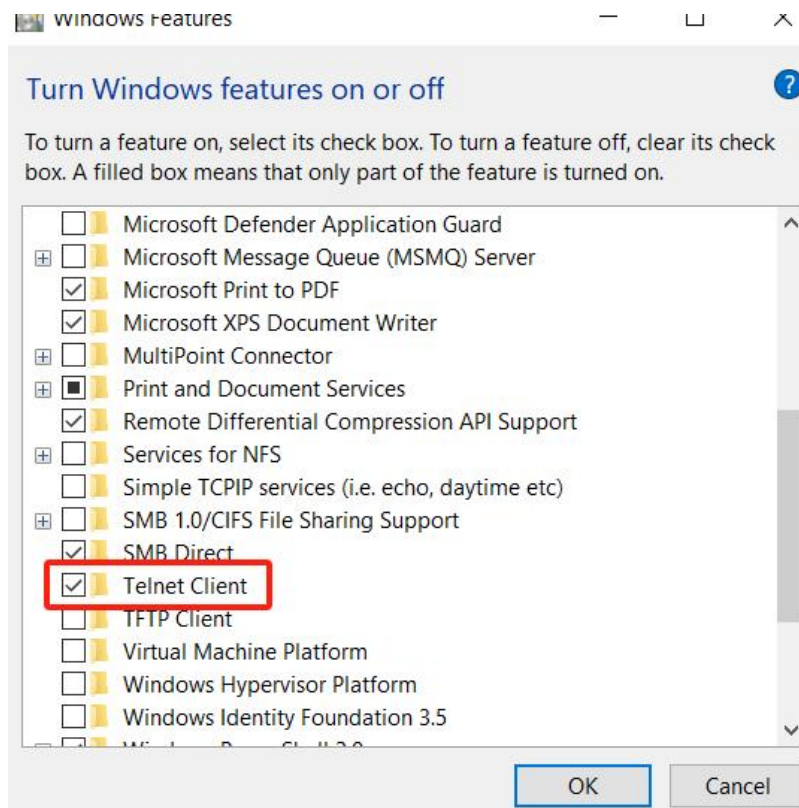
Windows Features

Turn Windows features on or off

To turn a feature on, select its check box. To turn a feature off, clear its check box. A filled box means that only part of the feature is turned on.

Microsoft Defender Application Guard
Microsoft Message Queue (MSMQ) Server
Microsoft Print to PDF
Microsoft XPS Document Writer
MultiPoint Connector
Print and Document Services
Remote Differential Compression API Support
Services for NFS
Simple TCPIP services (i.e. echo, daytime etc)
SMB 1.0/CIFS File Sharing Support
SMB Direct
Telnet Client
TFTP Client
Virtual Machine Platform
Windows Hypervisor Platform
Windows Identity Foundation 3.5
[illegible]

OK
Cancel